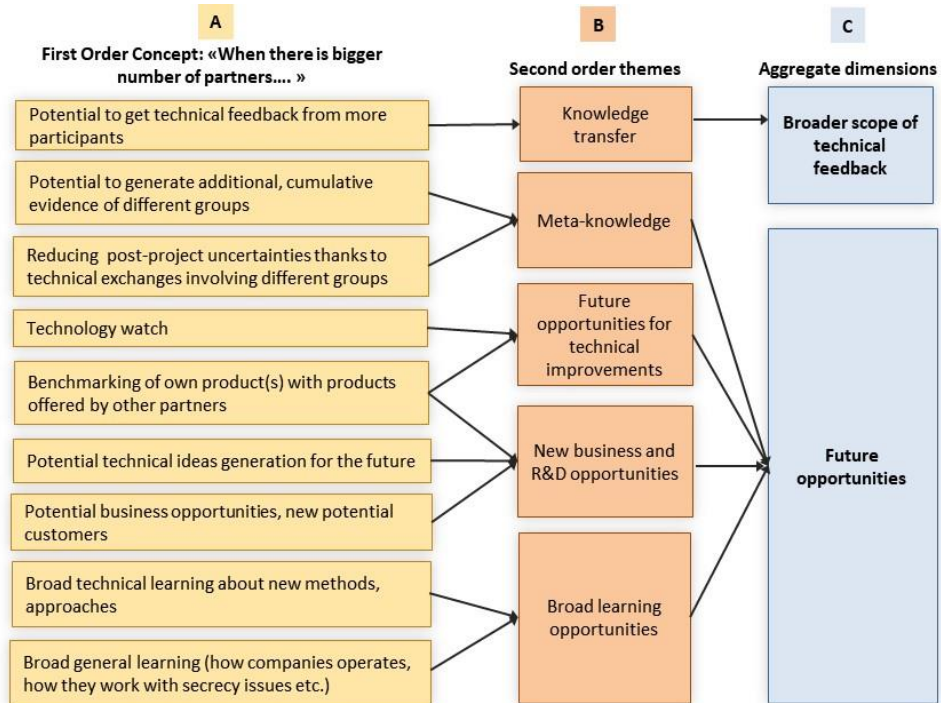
A

First Order Concept: «When there is bigger number of partners.... »

B

Second order themes

C

Aggregate dimensions

Potential to get technical feedback from more participants

Knowledge transfer

Broader scope of technical feedback

Potential to generate additional, cumulative evidence of different groups

Meta-knowledge

Reducing post-project uncertainties thanks to technical exchanges involving different groups

Technology watch

Future opportunities for technical improvements

Benchmarking of own product(s) with products offered by other partners

Potential technical ideas generation for the future

New business and R&D opportunities

Future opportunities

Potential business opportunities, new potential customers

Broad technical learning about new methods, approaches

Broad learning opportunities

Broad general learning (how companies operates, how they work with secrecy issues etc.)